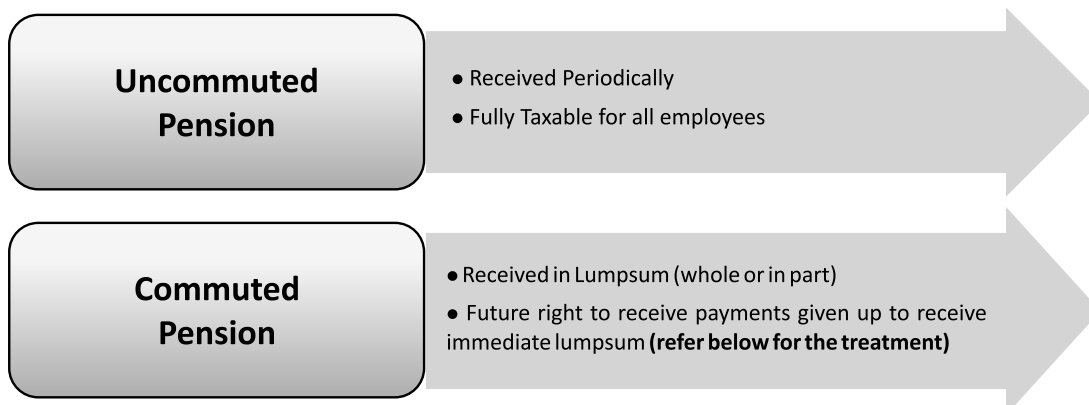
Uncommuted Pension

• Received Periodically

• Fully Taxable for all employees

Commuted Pension

• Received in Lumpsum (whole or in part)

• Future right to receive payments given up to receive immediate lumpsum **(refer below for the treatment)**